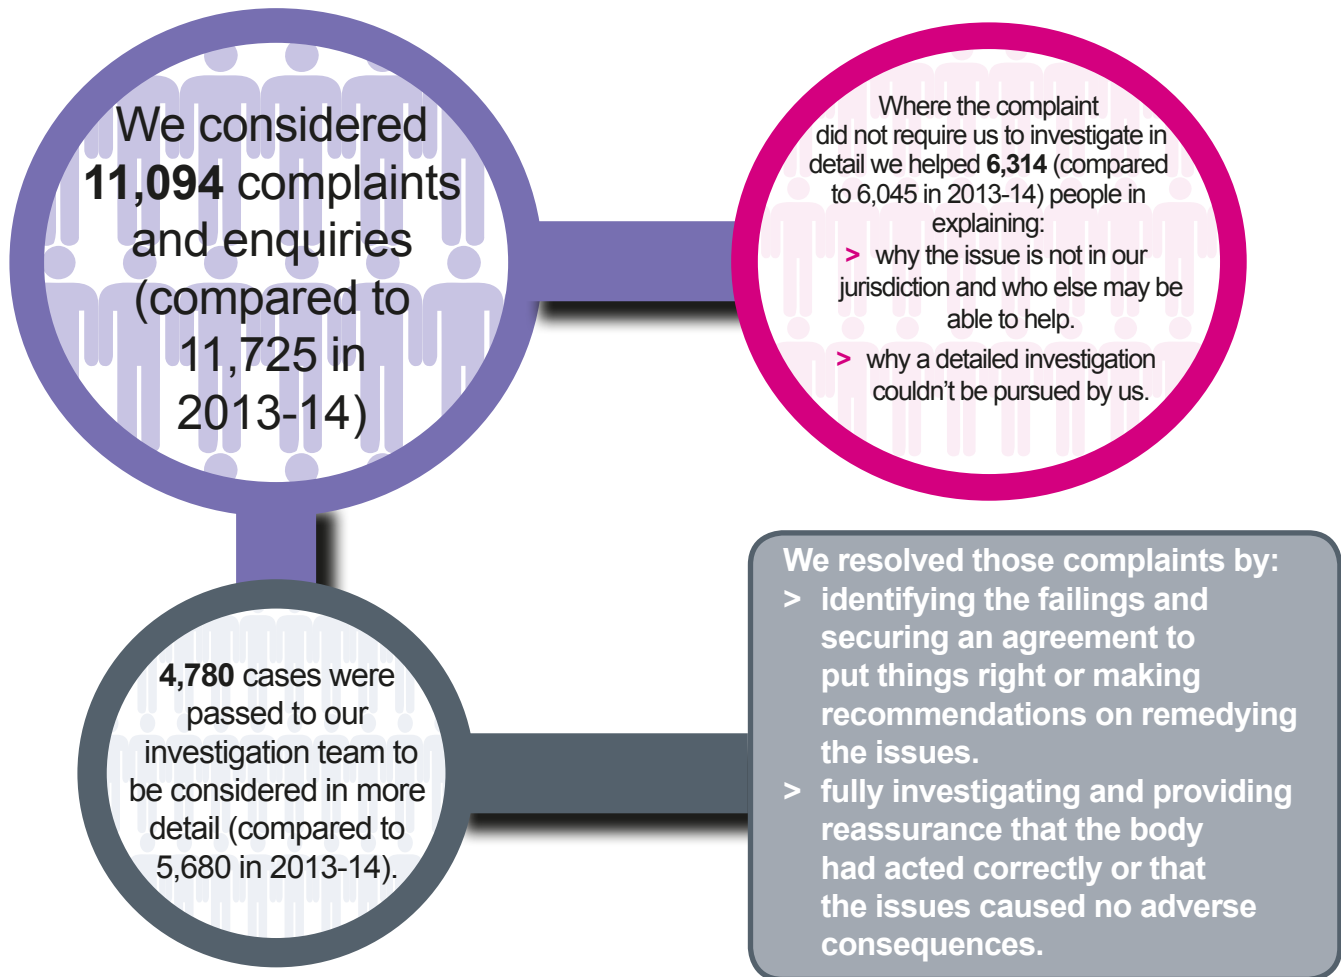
We considered **11,094** complaints and enquiries (compared to 11,725 in 2013-14)

Where the complaint did not require us to investigate in detail we helped **6,314** (compared to 6,045 in 2013-14) people in explaining:

> why the issue is not in our jurisdiction and who else may be able to help.

> why a detailed investigation couldn't be pursued by us.

**4,780** cases were passed to our investigation team to be considered in more detail (compared to 5,680 in 2013-14).

We resolved those complaints by:

> identifying the failings and securing an agreement to put things right or making recommendations on remedying the issues.

> fully investigating and providing reassurance that the body had acted correctly or that the issues caused no adverse consequences.